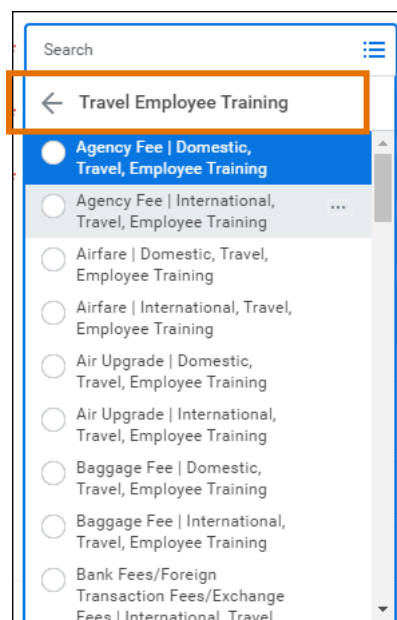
Search

Travel Employee Training

Agency Fee | Domestic, Travel, Employee Training

Agency Fee | International, Travel, Employee Training ...

Airfare | Domestic, Travel, Employee Training

Airfare | International, Travel, Employee Training

Air Upgrade | Domestic, Travel, Employee Training

Air Upgrade | International, Travel, Employee Training

Baggage Fee | Domestic, Travel, Employee Training

Baggage Fee | International, Travel, Employee Training

Bank Fees/Foreign Transaction Fees/Exchange Fees | International, Travel, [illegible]